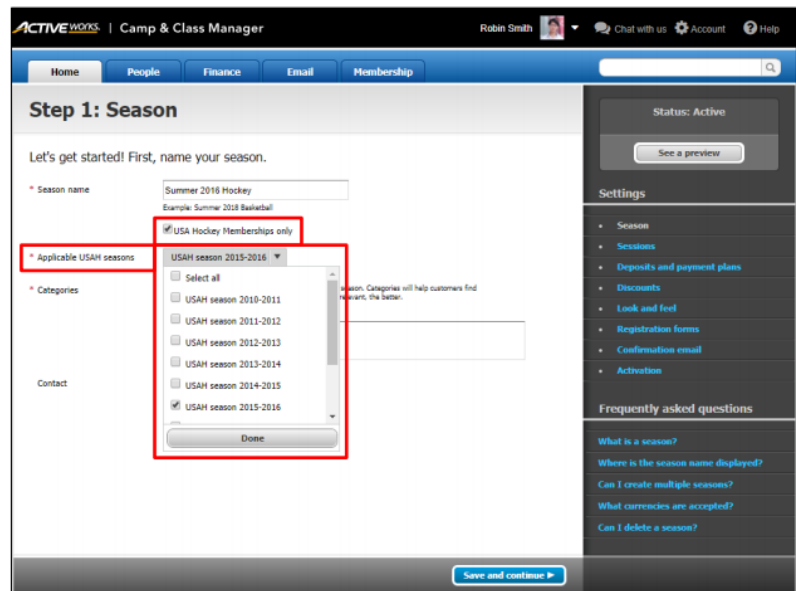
ACTIVE WORKS | Camp & Class Manager

Robin Smith

Chat with us Account Help

Home People Finance Email Membership

Step 1: Season

Status: Active

See a preview

Let's get started! First, name your season.

* Season name

Summer 2016 Hockey

Example: Summer 2018 Basketball

USA Hockey Memberships only

* Applicable USAH seasons

USAH season 2015-2016

Select all

USAH season 2010-2011

USAH season 2011-2012

USAH season 2012-2013

USAH season 2013-2014

USAH season 2014-2015

USAH season 2015-2016

Done

* Categories

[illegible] season. Categories will help customers find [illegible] relevant, the better.

Contact

Settings

Season

Sessions

Deposits and payment plans

Discounts

Look and feel

Registration forms

Confirmation email

Activation

Frequently asked questions

What is a season?

Where is the season name displayed?

Can I create multiple seasons?

What currencies are accepted?

Can I delete a season?

Save and continue ►